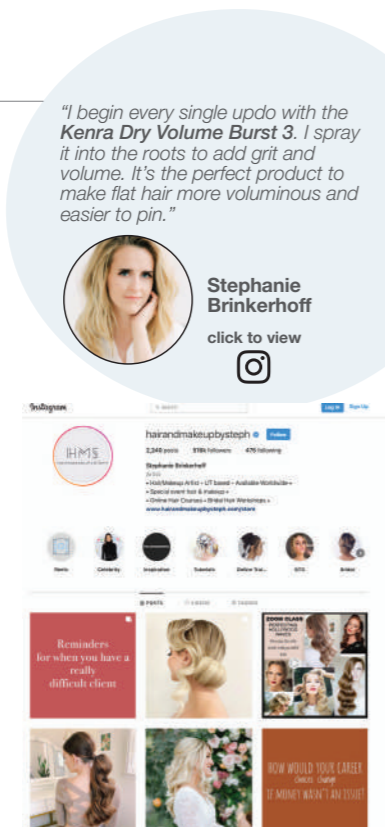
"I begin every single updo with the ***Kenra Dry Volume Burst 3***. I spray it into the roots to add grit and volume. It's the perfect product to make flat hair more voluminous and easier to pin."

**Stephanie Brinkerhoff**

**click to view**

Instagram

Search

Log In Sign Up

IHMS

hairandmakeupbysteph

Follow

2,240 posts 518k followers 476 following

Stephanie Brinkerhoff

• Hair/Makeup Artist • UT based • Available Worldwide •
• Special event hair & makeup •
• Online Hair Courses • Bridal Hair Workshops •

www.hairandmakeupbysteph.com/store

Reminders for when you have a really difficult client

ZOOM CLASS

HOW WOULD YOUR CAREER CHANGE IF MONEY WASN'T AN ISSUE?